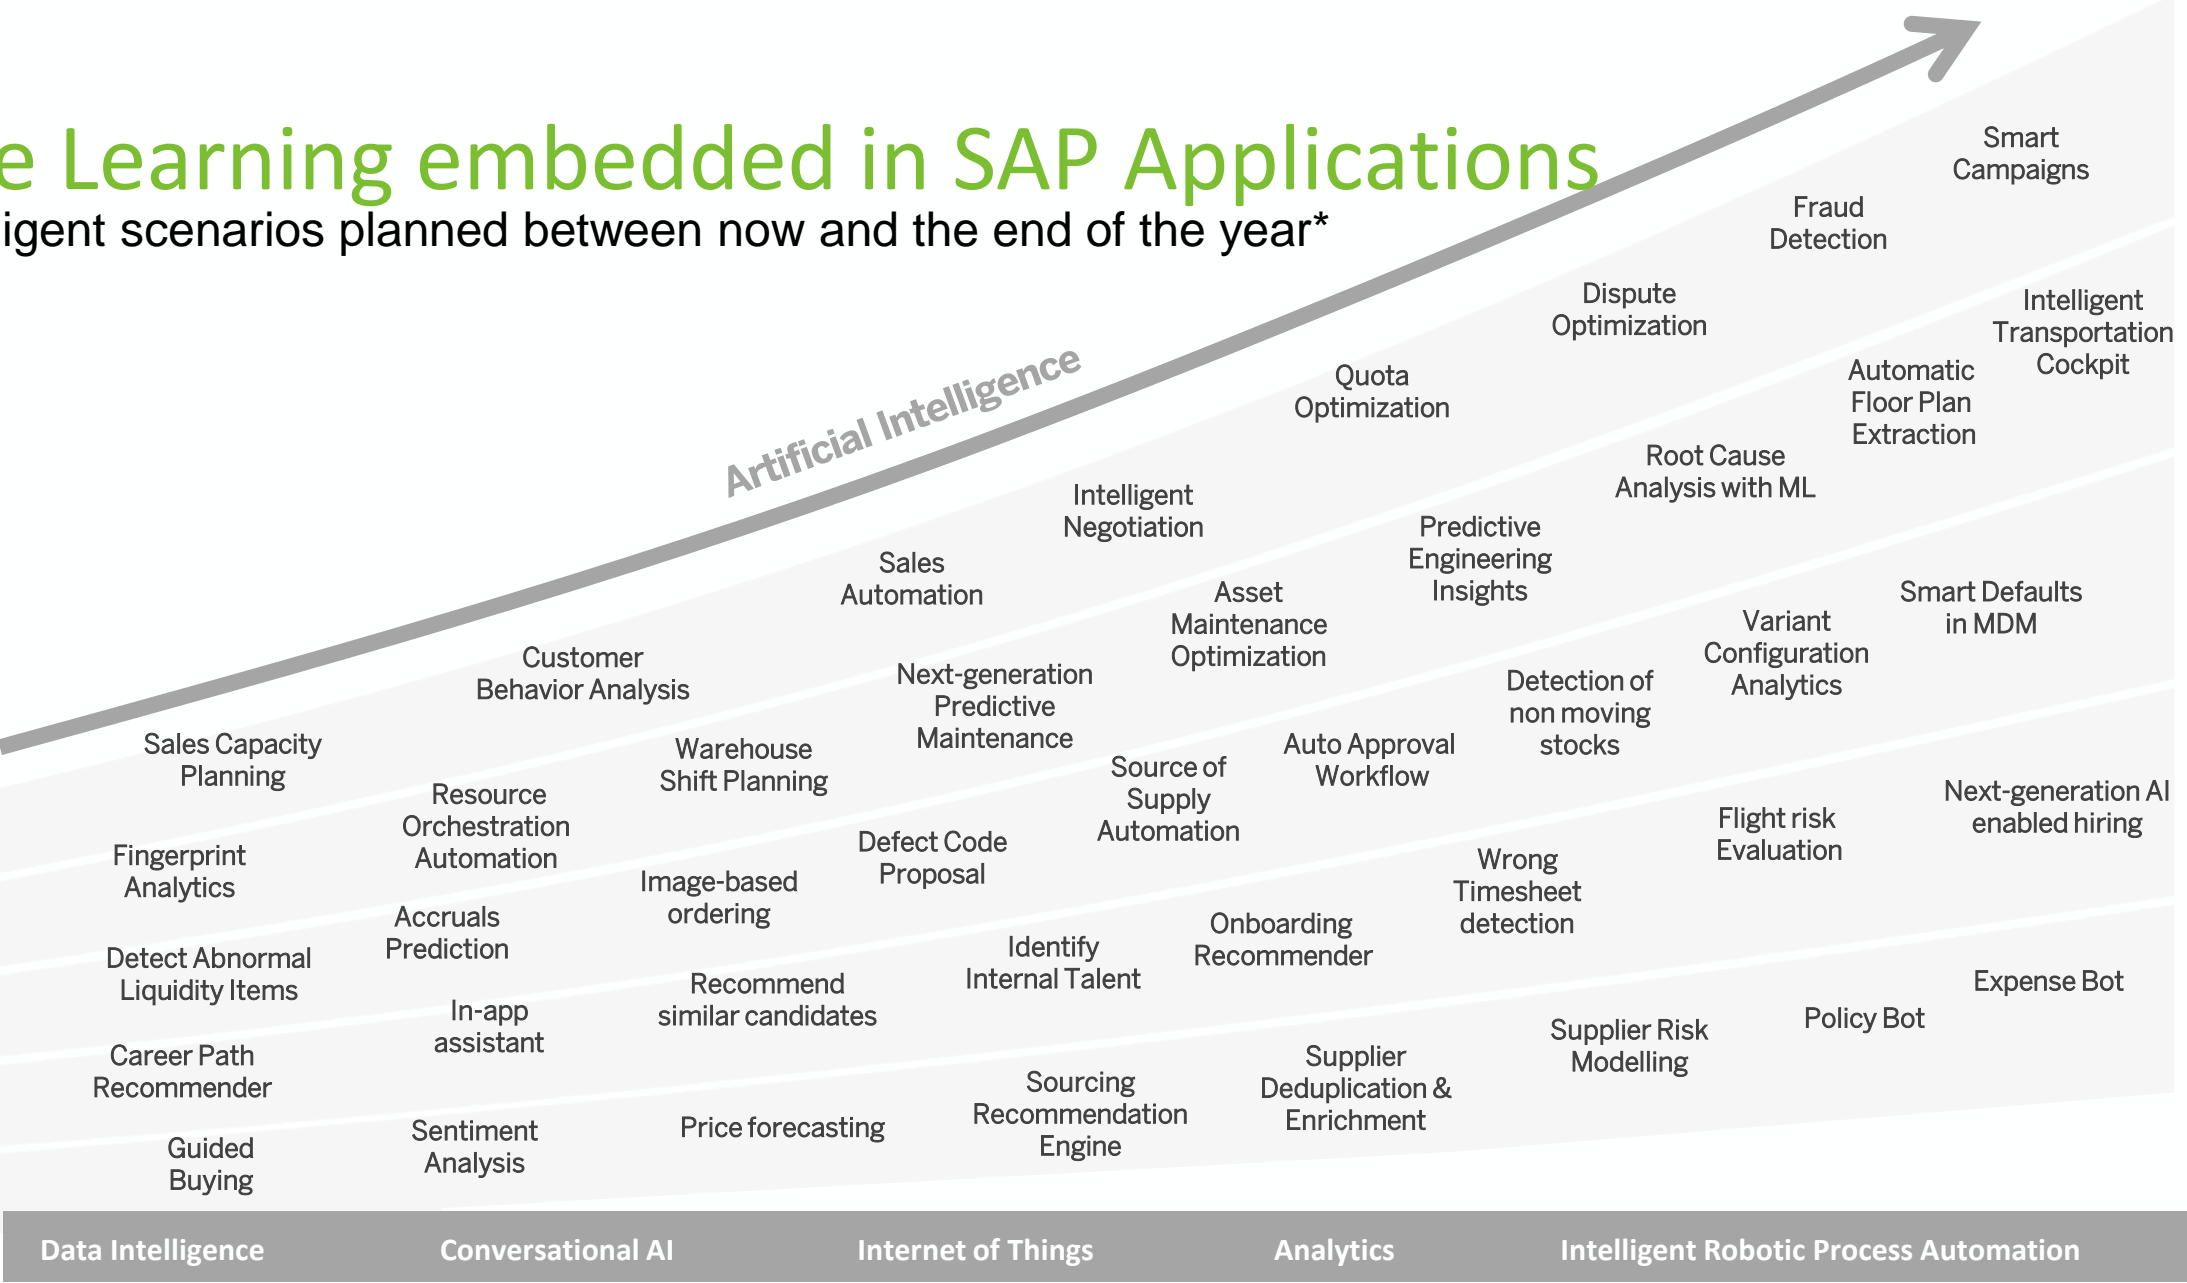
e Learning embedded in SAP Applications
igent scenarios planned between now and the end of the year*

Artificial Intelligence

Smart Campaigns

Fraud Detection

Dispute Optimization

Intelligent Transportation Cockpit

Quota Optimization

Automatic Floor Plan Extraction

Root Cause Analysis with ML

Intelligent Negotiation

Predictive Engineering Insights

Sales Automation

Asset Maintenance Optimization

Smart Defaults in MDM

Variant Configuration Analytics

Customer Behavior Analysis

Next-generation Predictive Maintenance

Detection of non moving stocks

Sales Capacity Planning

Warehouse Shift Planning

Auto Approval Workflow

Source of Supply Automation

Next-generation AI enabled hiring

Resource Orchestration Automation

Flight risk Evaluation

Defect Code Proposal

Fingerprint Analytics

Wrong Timesheet detection

Image-based ordering

Accruals Prediction

Onboarding Recommender

Identify Internal Talent

Detect Abnormal Liquidity Items

Expense Bot

Recommend similar candidates

In-app assistant

Policy Bot

Supplier Risk Modelling

Career Path Recommender

Supplier Deduplication & Enrichment

Sourcing Recommendation Engine

Price forecasting

Sentiment Analysis

Guided Buying

Data Intelligence
Conversational AI
Internet of Things
Analytics
Intelligent Robotic Process Automation